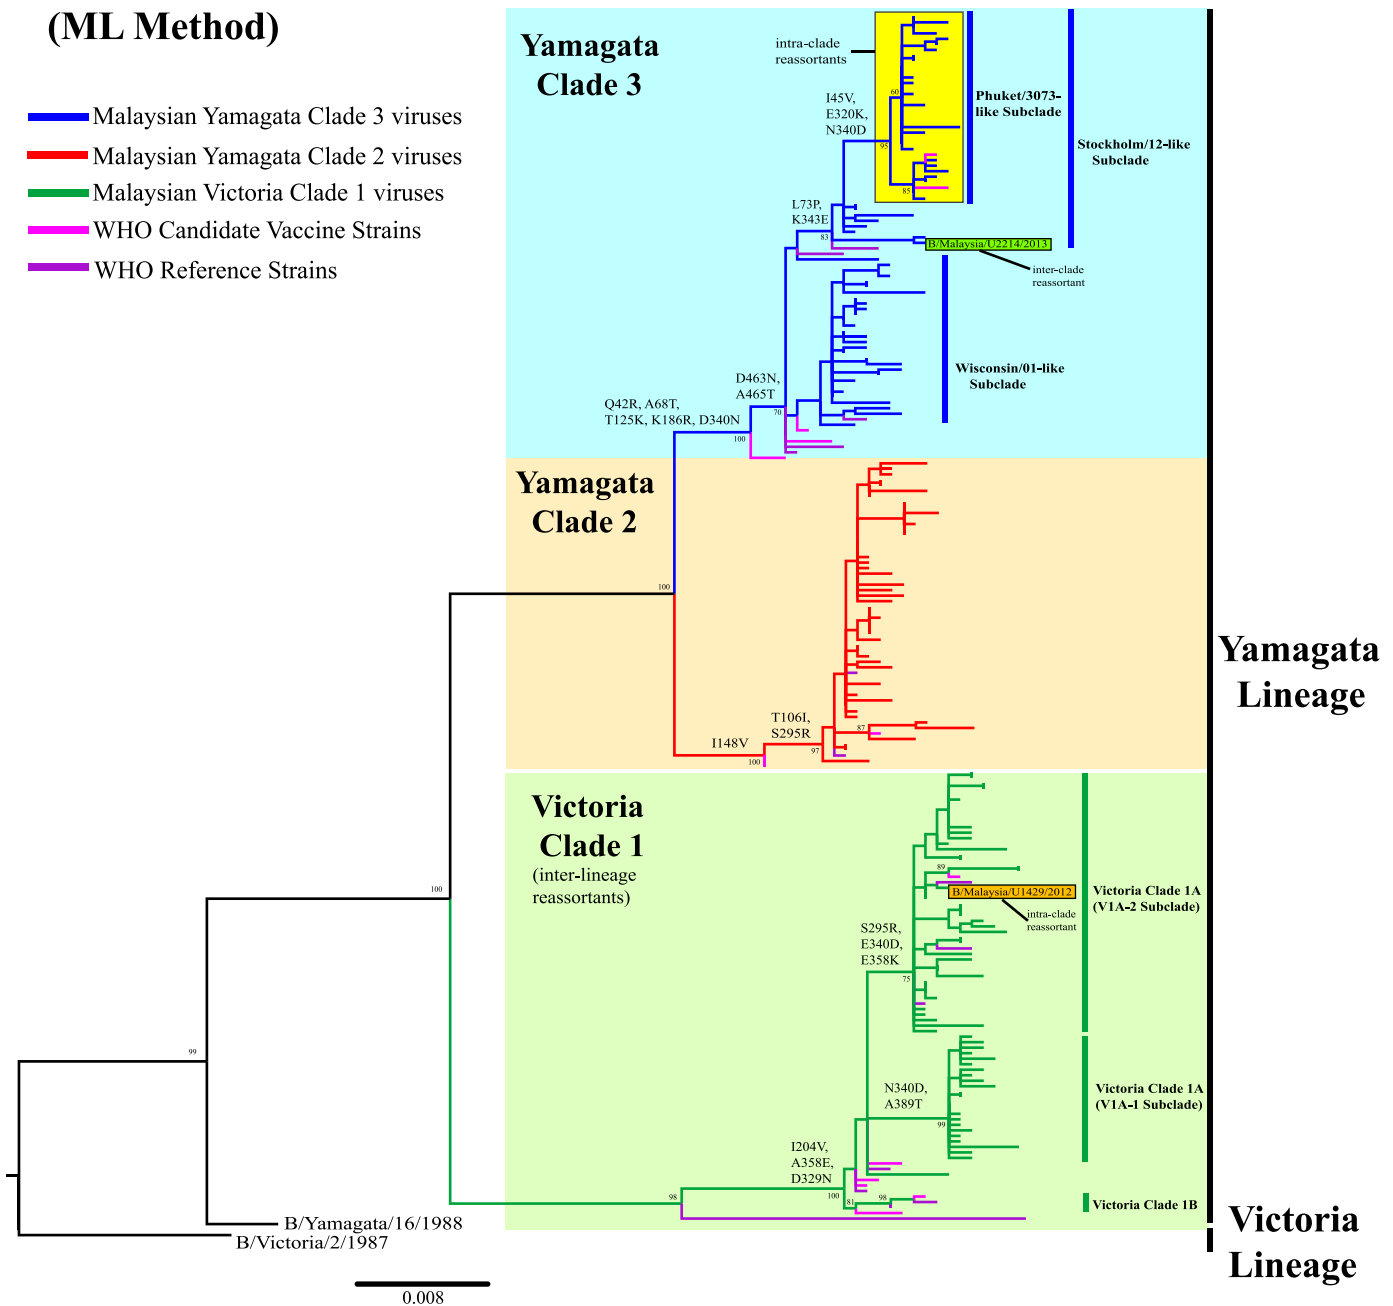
(ML Method)

Malaysian Yamagata Clade 3 viruses
Malaysian Yamagata Clade 2 viruses
Malaysian Victoria Clade 1 viruses
WHO Candidate Vaccine Strains
WHO Reference Strains

Yamagata Clade 3

intra-clade reassortants

I45V, E320K, N340D

60

95

85

Phuket/3073-like Subclade

Stockholm/12-like Subclade

L73P, K343E

83

B/Malaysia/U2214/2013

inter-clade reassortant

Wisconsin/01-like Subclade

D463N, A465T

70

Q42R, A68T, T125K, K186R, D340N

100

Yamagata Clade 2

100

T106I, S295R

87

97

I148V

100

Yamagata Lineage

Victoria Clade 1

(inter-lineage reassortants)

89

B/Malaysia/U1429/2012

intra-clade reassortant

Victoria Clade 1A (V1A-2 Subclade)

S295R, E340D, E358K

75

N340D, A389T

99

Victoria Clade 1A (V1A-1 Subclade)

I204V, A358E, D329N

100

81

98

98

Victoria Clade 1B

100

99

B/Yamagata/16/1988

B/Victoria/2/1987

Victoria Lineage

0.008